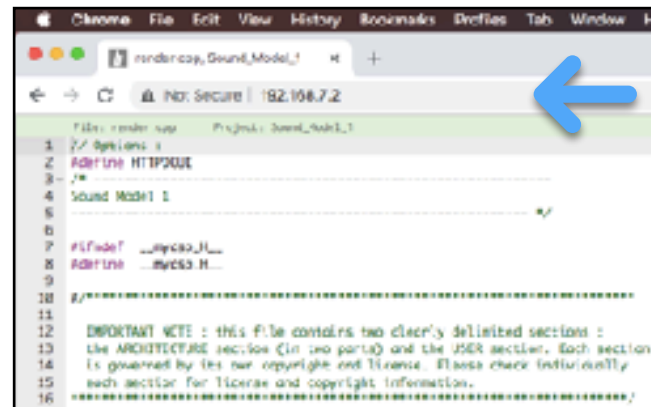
Chrome File Edit View History Bookmarks Profiles Tab Window H

render.cpp, Sound_Model_1 ×

+

Not Secure | 192.168.7.2

File: render.cpp Project: Sound_Model_1

1 // Options :
2 #define HTTPDGUI
3 /*
4 Sound Model 1
5 */
6
7 #ifndef __mydsp_H__
8 #define __mydsp_H__
9
10 /*
11
12 IMPORTANT NOTE : this file contains two clearly delimited sections :
13 the ARCHITECTURE section (in two parts) and the USER section. Each section
14 is governed by its own copyright and license. Please check individually
15 each section for license and copyright information.
16 */